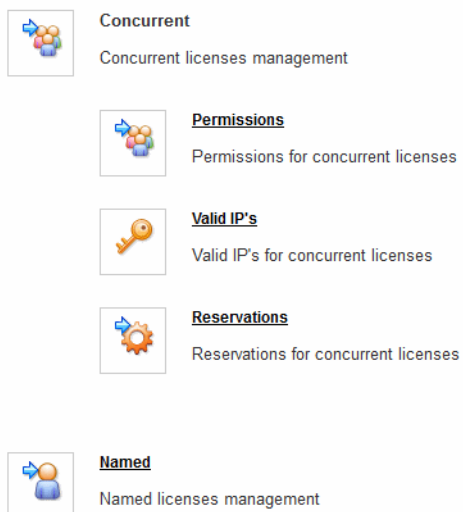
Concurrent

Concurrent licenses management

Permissions

Permissions for concurrent licenses

Valid IP's

Valid IP's for concurrent licenses

Reservations

Reservations for concurrent licenses

Named

Named licenses management